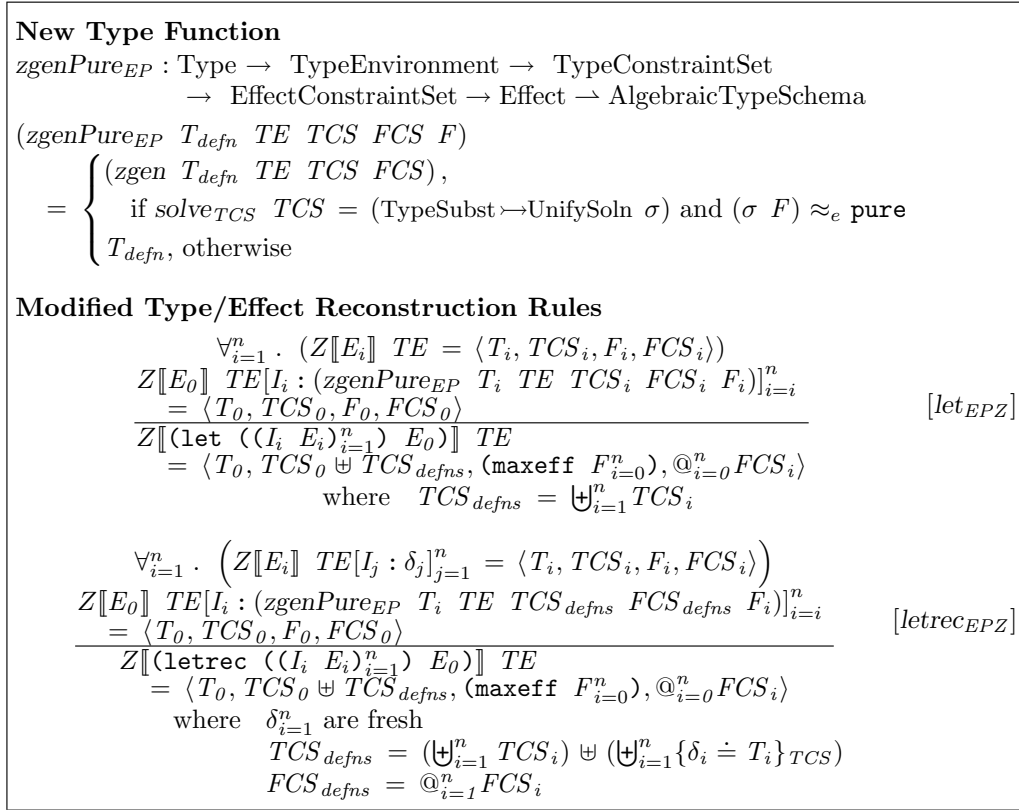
**New Type Function**

$zgenPure_{EP}$ : Type $\rightarrow$ TypeEnvironment $\rightarrow$ TypeConstraintSet $\rightarrow$ EffectConstraintSet $\rightarrow$ Effect $\rightharpoonup$ AlgebraicTypeSchema

$(zgenPure_{EP}\ T_{defn}\ TE\ TCS\ FCS\ F)$

$= \begin{cases} (zgen\ T_{defn}\ TE\ TCS\ FCS), \\ \quad \text{if } solve_{TCS}\ TCS = (\text{TypeSubst} \rightarrowtail \text{UnifySoln}\ \sigma) \text{ and } (\sigma\ F) \approx_e \texttt{pure} \\ T_{defn}, \text{otherwise} \end{cases}$

**Modified Type/Effect Reconstruction Rules**

$\forall_{i=1}^{n} .\ (Z[\![E_i]\!]\ TE = \langle T_i, TCS_i, F_i, FCS_i\rangle)$
$Z[\![E_0]\!]\ TE[I_i : (zgenPure_{EP}\ T_i\ TE\ TCS_i\ FCS_i\ F_i)]_{i=i}^{n} = \langle T_0, TCS_0, F_0, FCS_0\rangle$
$Z[\![\texttt{(let ((}I_i\ E_i)_{i=1}^{n}\texttt{)}\ E_0\texttt{)}]\!]\ TE = \langle T_0, TCS_0 \uplus TCS_{defns}, (\texttt{maxeff}\ F_{i=0}^{n}), @_{i=0}^{n} FCS_i\rangle$
where $TCS_{defns} = \biguplus_{i=1}^{n} TCS_i$ [$let_{EPZ}$]

$\forall_{i=1}^{n} .\ \left(Z[\![E_i]\!]\ TE[I_j : \delta_j]_{j=1}^{n} = \langle T_i, TCS_i, F_i, FCS_i\rangle\right)$
$Z[\![E_0]\!]\ TE[I_i : (zgenPure_{EP}\ T_i\ TE\ TCS_{defns}\ FCS_{defns}\ F_i)]_{i=i}^{n} = \langle T_0, TCS_0, F_0, FCS_0\rangle$
$Z[\![\texttt{(letrec ((}I_i\ E_i)_{i=1}^{n}\texttt{)}\ E_0\texttt{)}]\!]\ TE = \langle T_0, TCS_0 \uplus TCS_{defns}, (\texttt{maxeff}\ F_{i=0}^{n}), @_{i=0}^{n} FCS_i\rangle$
where $\delta_{i=1}^{n}$ are fresh
$TCS_{defns} = (\biguplus_{i=1}^{n} TCS_i) \uplus (\biguplus_{i=1}^{n} \{\delta_i \doteq T_i\}_{TCS})$
$FCS_{defns} = @_{i=1}^{n} FCS_i$ [$letrec_{EPZ}$]